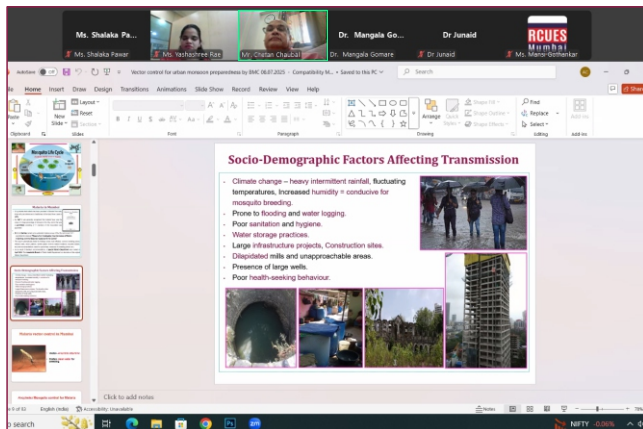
Ms. Shalaka Pa...
Ms. Shalaka Pawar
Ms. Yashashree Rao
Mr. Chetan Chaubal
Dr. Mangala Go...
Dr. Mangala Gomare
Dr Junaid
Dr Junaid
RCUES Mumbai
Ms. Mansi Gotharkar

AutoSave Off
Vector control for urban monsoon preparedness by BMC 06.07.2025 · Compatibility M... • Saved to this PC
Search

File Home Insert Draw Design Transitions Animations Slide Show Record Review View Help

Paste
Clipboard
New Slide
Layout
Reset
Section
Slides
Font
Paragraph
Drawing
Arrange
Quick Styles
Shape Fill
Shape Outline
Shape Effects
Find
Replace
Select
Editing
Add-ins

Mosquito Life Cycle
Malaria in Mumbai
Socio-Demographic Factors Affecting Transmission
Malaria vector control in Mumbai
Anopheles stephensi
Mosquito control for Malaria

Socio-Demographic Factors Affecting Transmission

Climate change – heavy intermittent rainfall, fluctuating temperatures, Increased humidity = conducive for mosquito breeding.
Prone to flooding and water logging.
Poor sanitation and hygiene.
Water storage practices.
Large infrastructure projects, Construction sites.
Dilapidated mills and unapproachable areas.
Presence of large wells.
Poor health-seeking behaviour.

Click to add notes

Slide 9 of 55 English (India) Accessibility: Unavailable
Notes
78%

search
NIFTY -0.06%